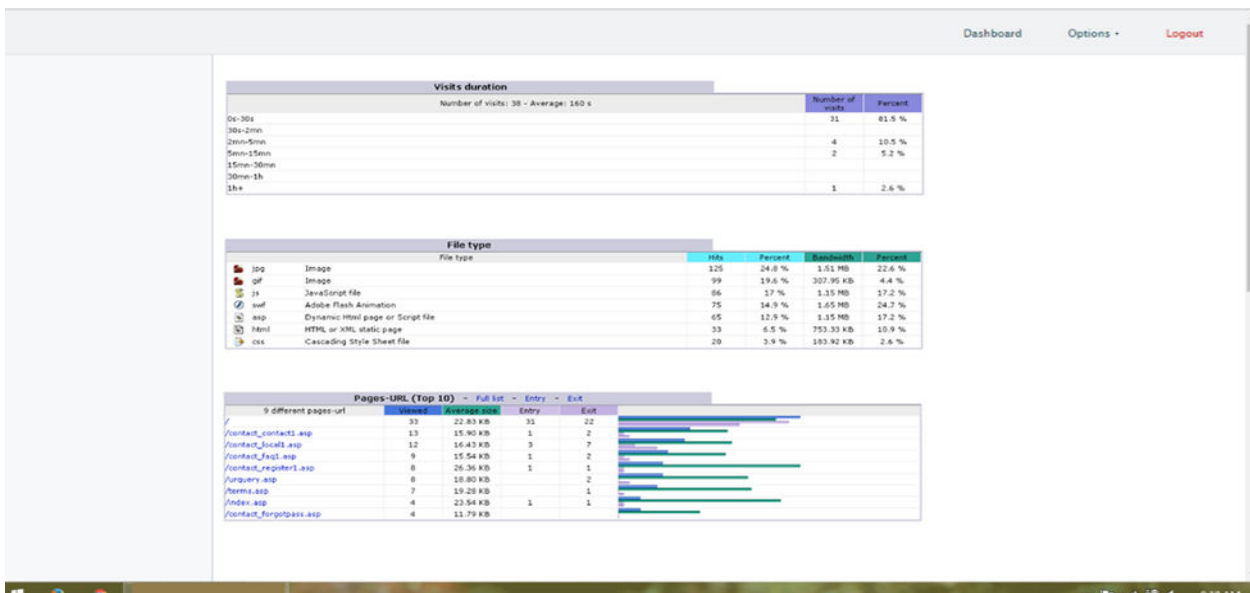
Dashboard Options ▾ Logout

Visits duration

| Number of visits: 38 - Average: 160 s | Number of visits | Percent |
|---|---|---|
| 0s-30s | 31 | 81.5 % |
| 30s-2mn | | |
| 2mn-5mn | 4 | 10.5 % |
| 5mn-15mn | 2 | 5.2 % |
| 15mn-30mn | | |
| 30mn-1h | | |
| 1h+ | 1 | 2.6 % |

File type

| | File type | Hits | Percent | Bandwidth | Percent |
|---|---|---|---|---|---|
| jpg | Image | 125 | 24.8 % | 1.51 MB | 22.6 % |
| gif | Image | 99 | 19.6 % | 307.95 KB | 4.4 % |
| js | JavaScript file | 86 | 17 % | 1.15 MB | 17.2 % |
| swf | Adobe Flash Animation | 75 | 14.9 % | 1.65 MB | 24.7 % |
| asp | Dynamic Html page or Script file | 65 | 12.9 % | 1.15 MB | 17.2 % |
| html | HTML or XML static page | 33 | 6.5 % | 753.33 KB | 10.9 % |
| css | Cascading Style Sheet file | 20 | 3.9 % | 183.92 KB | 2.6 % |

Pages-URL (Top 10) - Full list - Entry - Exit

| 9 different pages-url | Viewed | Average size | Entry | Exit |
|---|---|---|---|---|
| / | 33 | 22.83 KB | 31 | 22 |
| /contact_contact1.asp | 13 | 15.90 KB | 1 | 2 |
| /contact_local1.asp | 12 | 16.43 KB | 3 | 7 |
| /contact_faq1.asp | 9 | 15.54 KB | 1 | 2 |
| /contact_register1.asp | 8 | 26.36 KB | 1 | 1 |
| /urquery.asp | 8 | 18.80 KB | | 2 |
| /terms.asp | 7 | 19.28 KB | | 1 |
| /index.asp | 4 | 23.54 KB | 1 | 1 |
| /contact_forgotpass.asp | 4 | 11.79 KB | | |